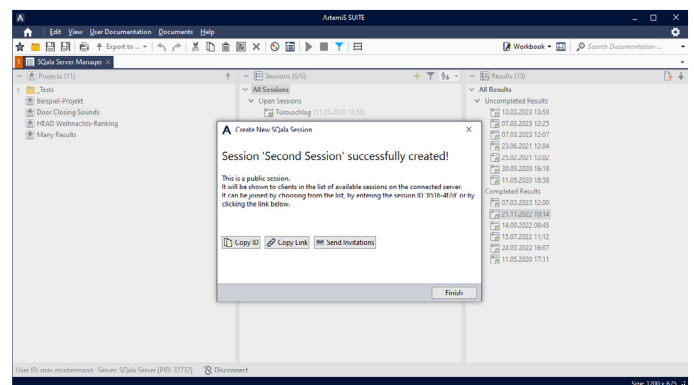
ArtemiS SUITE

Edit View User Documentation Documents Help

Export to ...

Workbook

Search Documentation ...

SQala Server Manager

Projects (11)

_Tests

Beispiel-Projekt

Door Closing Sounds

HEAD Weihnachts-Ranking

Many Results

Sessions (6/6)

All Sessions

Open Sessions

Türzuschlag (11.05.2020 18:58)

Results (13)

All Results

Uncompleted Results

13.03.2023 13:50

07.03.2023 12:25

07.03.2023 12:07

23.06.2021 12:04

25.02.2021 12:02

30.05.2020 16:18

11.05.2020 18:58

Completed Results

07.03.2023 12:00

21.11.2022 10:14

14.09.2022 08:45

15.07.2022 11:12

24.03.2022 16:07

11.05.2020 17:11

Create New SQala Session

Session 'Second Session' successfully created!

This is a public session.
It will be shown to clients in the list of available sessions on the connected server.
It can be joined by choosing from the list, by entering the session ID '8b1b-4f2d' or by clicking the link below.

Copy ID

Copy Link

Send Invitations

Finish

User ID: max.mustermann Server: SQala Server [PID: 32732]

Disconnect

Size: 1200 x 675